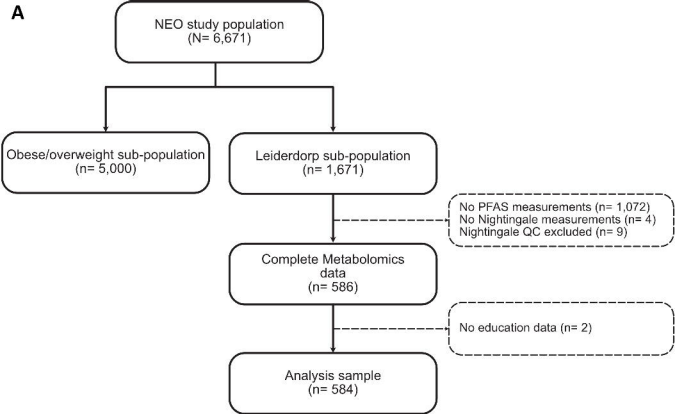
A

NEO study population
(N= 6,671)

Obese/overweight sub-population
(n= 5,000)

Leiderdorp sub-population
(n= 1,671)

No PFAS measurements (n= 1,072)
No Nightingale measurements (n= 4)
Nightingale QC excluded (n= 9)

Complete Metabolomics data
(n= 586)

No education data (n= 2)

Analysis sample
(n= 584)